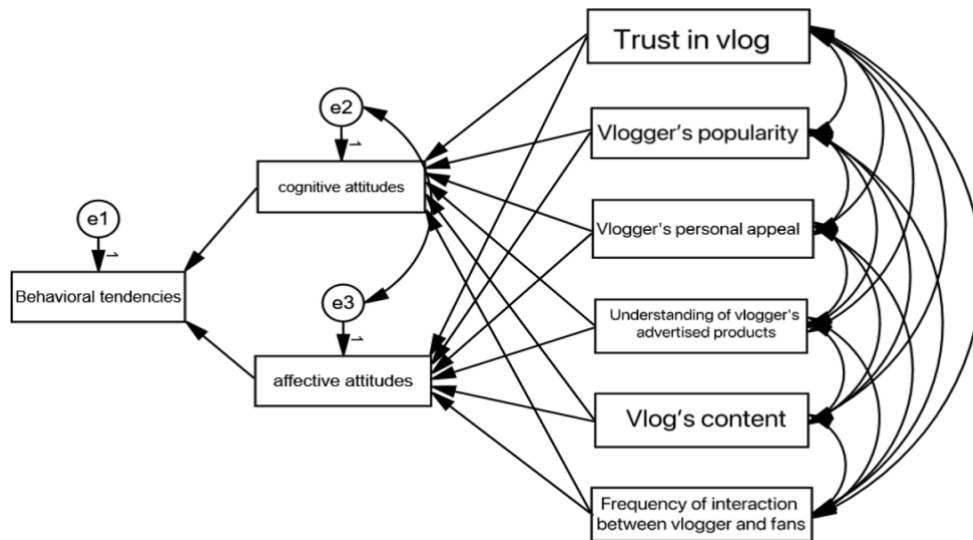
Trust in vlog

Vlogger's popularity

Vlogger's personal appeal

Understanding of vlogger's advertised products

Vlog's content

Frequency of interaction between vlogger and fans

e2

1

cognitive attitudes

e3

1

affective attitudes

e1

1

Behavioral tendencies